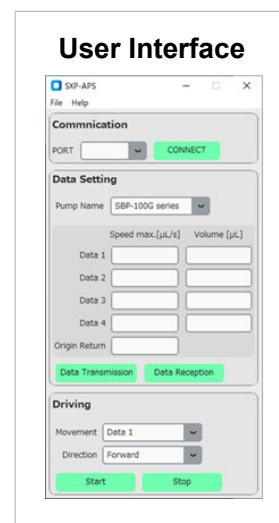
User Interface

SXP-APS

File Help

Commnication

PORT

CONNECT

Data Setting

Pump Name SBP-100G series

Speed max.[μL/s] Volume [μL]

Data 1

Data 2

Data 3

Data 4

Origin Return

Data Transmission Data Reception

Driving

Movement Data 1

Direction Forward

Start Stop